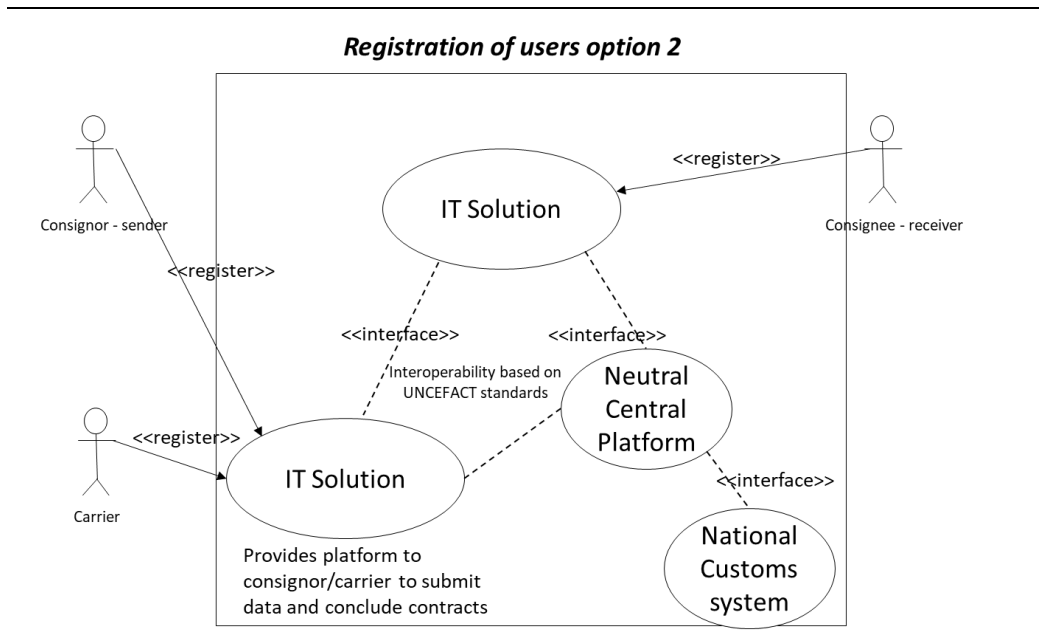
Registration of users option 2

Consignor - sender

<<register>>

IT Solution

Consignee - receiver

<<register>>

<<interface>>

<<interface>>

Interoperability based on UNCEFACT standards

Neutral Central Platform

<<register>>

Carrier

IT Solution

<<interface>>

National Customs system

Provides platform to consignor/carrier to submit data and conclude contracts